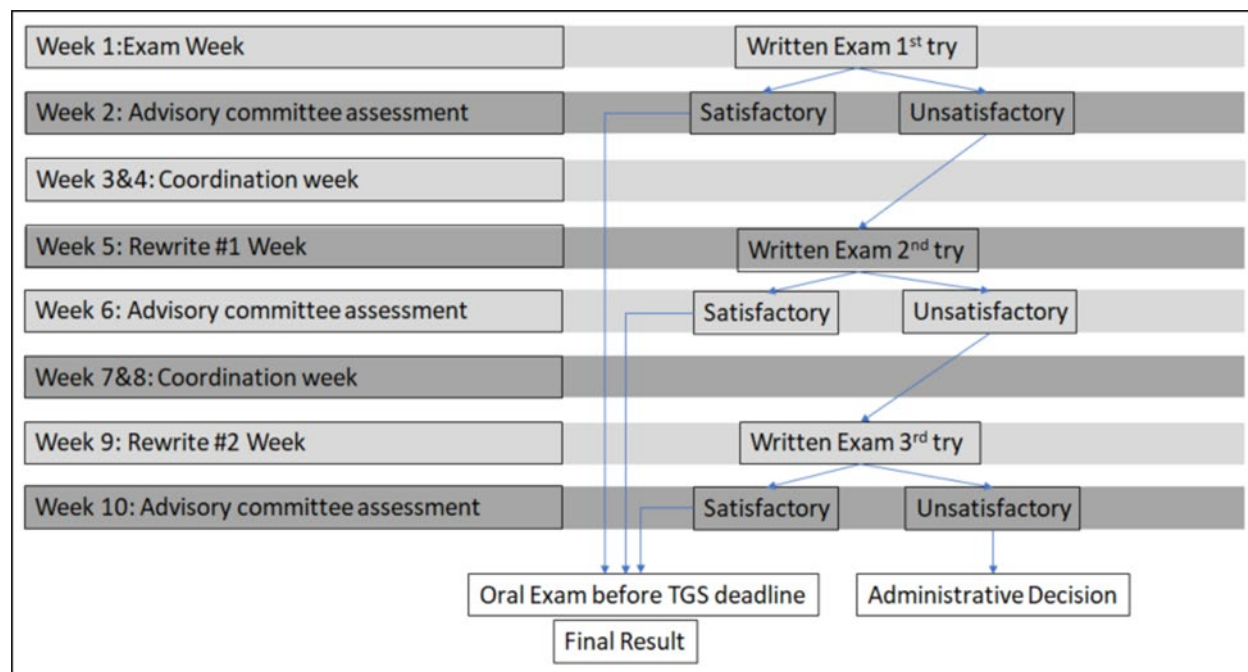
Week 1:Exam Week

Written Exam 1$^{st}$ try

Week 2: Advisory committee assessment

Satisfactory

Unsatisfactory

Week 3&4: Coordination week

Week 5: Rewrite #1 Week

Written Exam 2$^{nd}$ try

Week 6: Advisory committee assessment

Satisfactory

Unsatisfactory

Week 7&8: Coordination week

Week 9: Rewrite #2 Week

Written Exam 3$^{rd}$ try

Week 10: Advisory committee assessment

Satisfactory

Unsatisfactory

Oral Exam before TGS deadline

Administrative Decision

Final Result